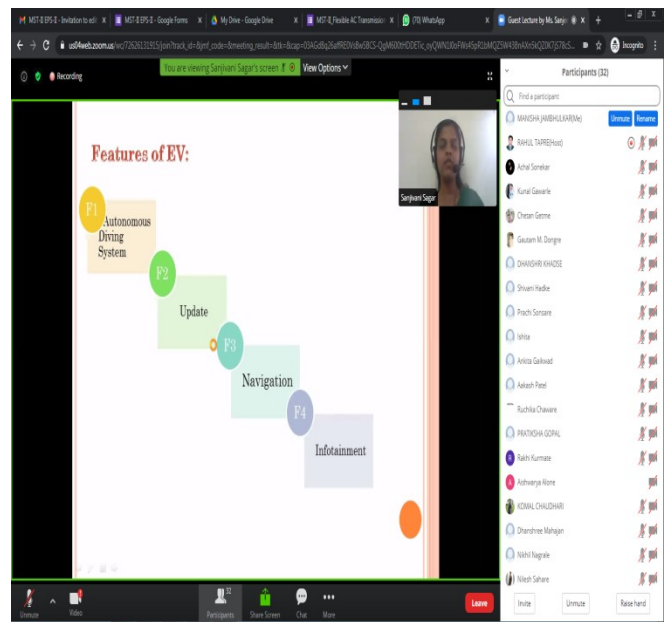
MST-II EPS-II - Invitation to edit | MST-II EPS-II - Google Forms | My Drive - Google Drive | MST-II_Flexible AC Transmission | (70) WhatsApp | Guest Lecture by Ms. Sanjivani

us04web.zoom.us/wc/72626131915/join?track_id=&jmf_code=&meeting_result=&tk=&cap=03AGdBq26aff9EDVo8wSBCS-QgM60tmDDETic_oyQWN1d6oFWx45pR1bMQZSW49BnAXn5kQZ0K7jS78cS...

Incognito

Recording

You are viewing Sanjivani Sagar's screen

View Options

Features of EV:

F1 Autonomous Diving System

F2 Update

F3 Navigation

F4 Infotainment

Sanjivani Sagar

Participants (32)

Find a participant

MANISHA JAMBHULKAR(Me)
Unmute
Rename
RAHUL TAPRE(Host)
Achal Sonekar
Kunal Gawarle
Chetan Gedme
Gautam M. Dongre
DHANSHRI KHADSE
Shivani Hadke
Prachi Sonsare
Ishita
Ankita Gaikwad
Aakash Patel
Ruchika Chaware
PRATIKSHA GOPAL
Rakhi Kurmate
Aishwarya Alone
KOMAL CHAUDHARI
Dhanshree Mahajan
Nikhil Nagrale
Nilesh Sahare

Invite
Unmute
Raise hand

Unmute
Video
32
Participants
Share Screen
Chat
More
Leave